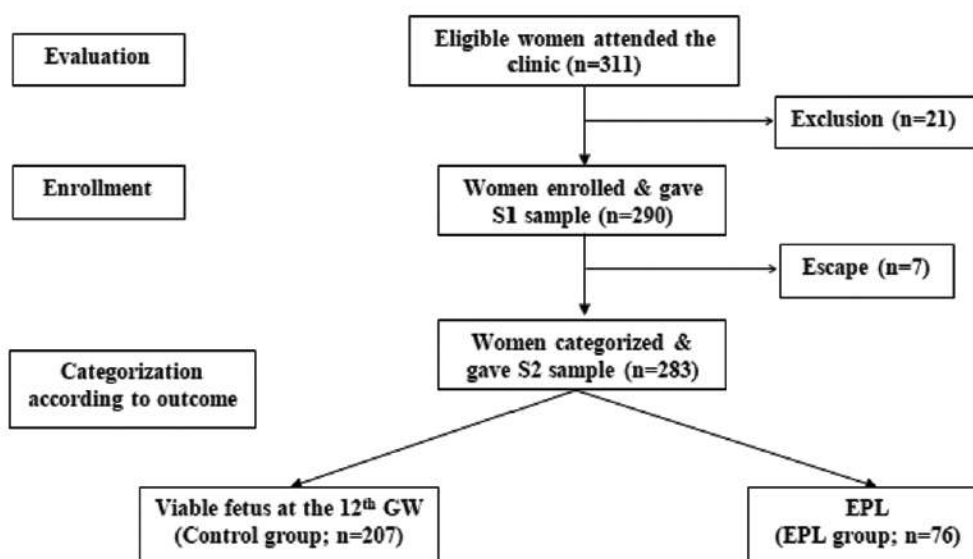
Evaluation

Eligible women attended the clinic (n=311)

Exclusion (n=21)

Enrollment

Women enrolled & gave S1 sample (n=290)

Escape (n=7)

Categorization according to outcome

Women categorized & gave S2 sample (n=283)

Viable fetus at the 12$^{th}$ GW (Control group; n=207)

EPL (EPL group; n=76)